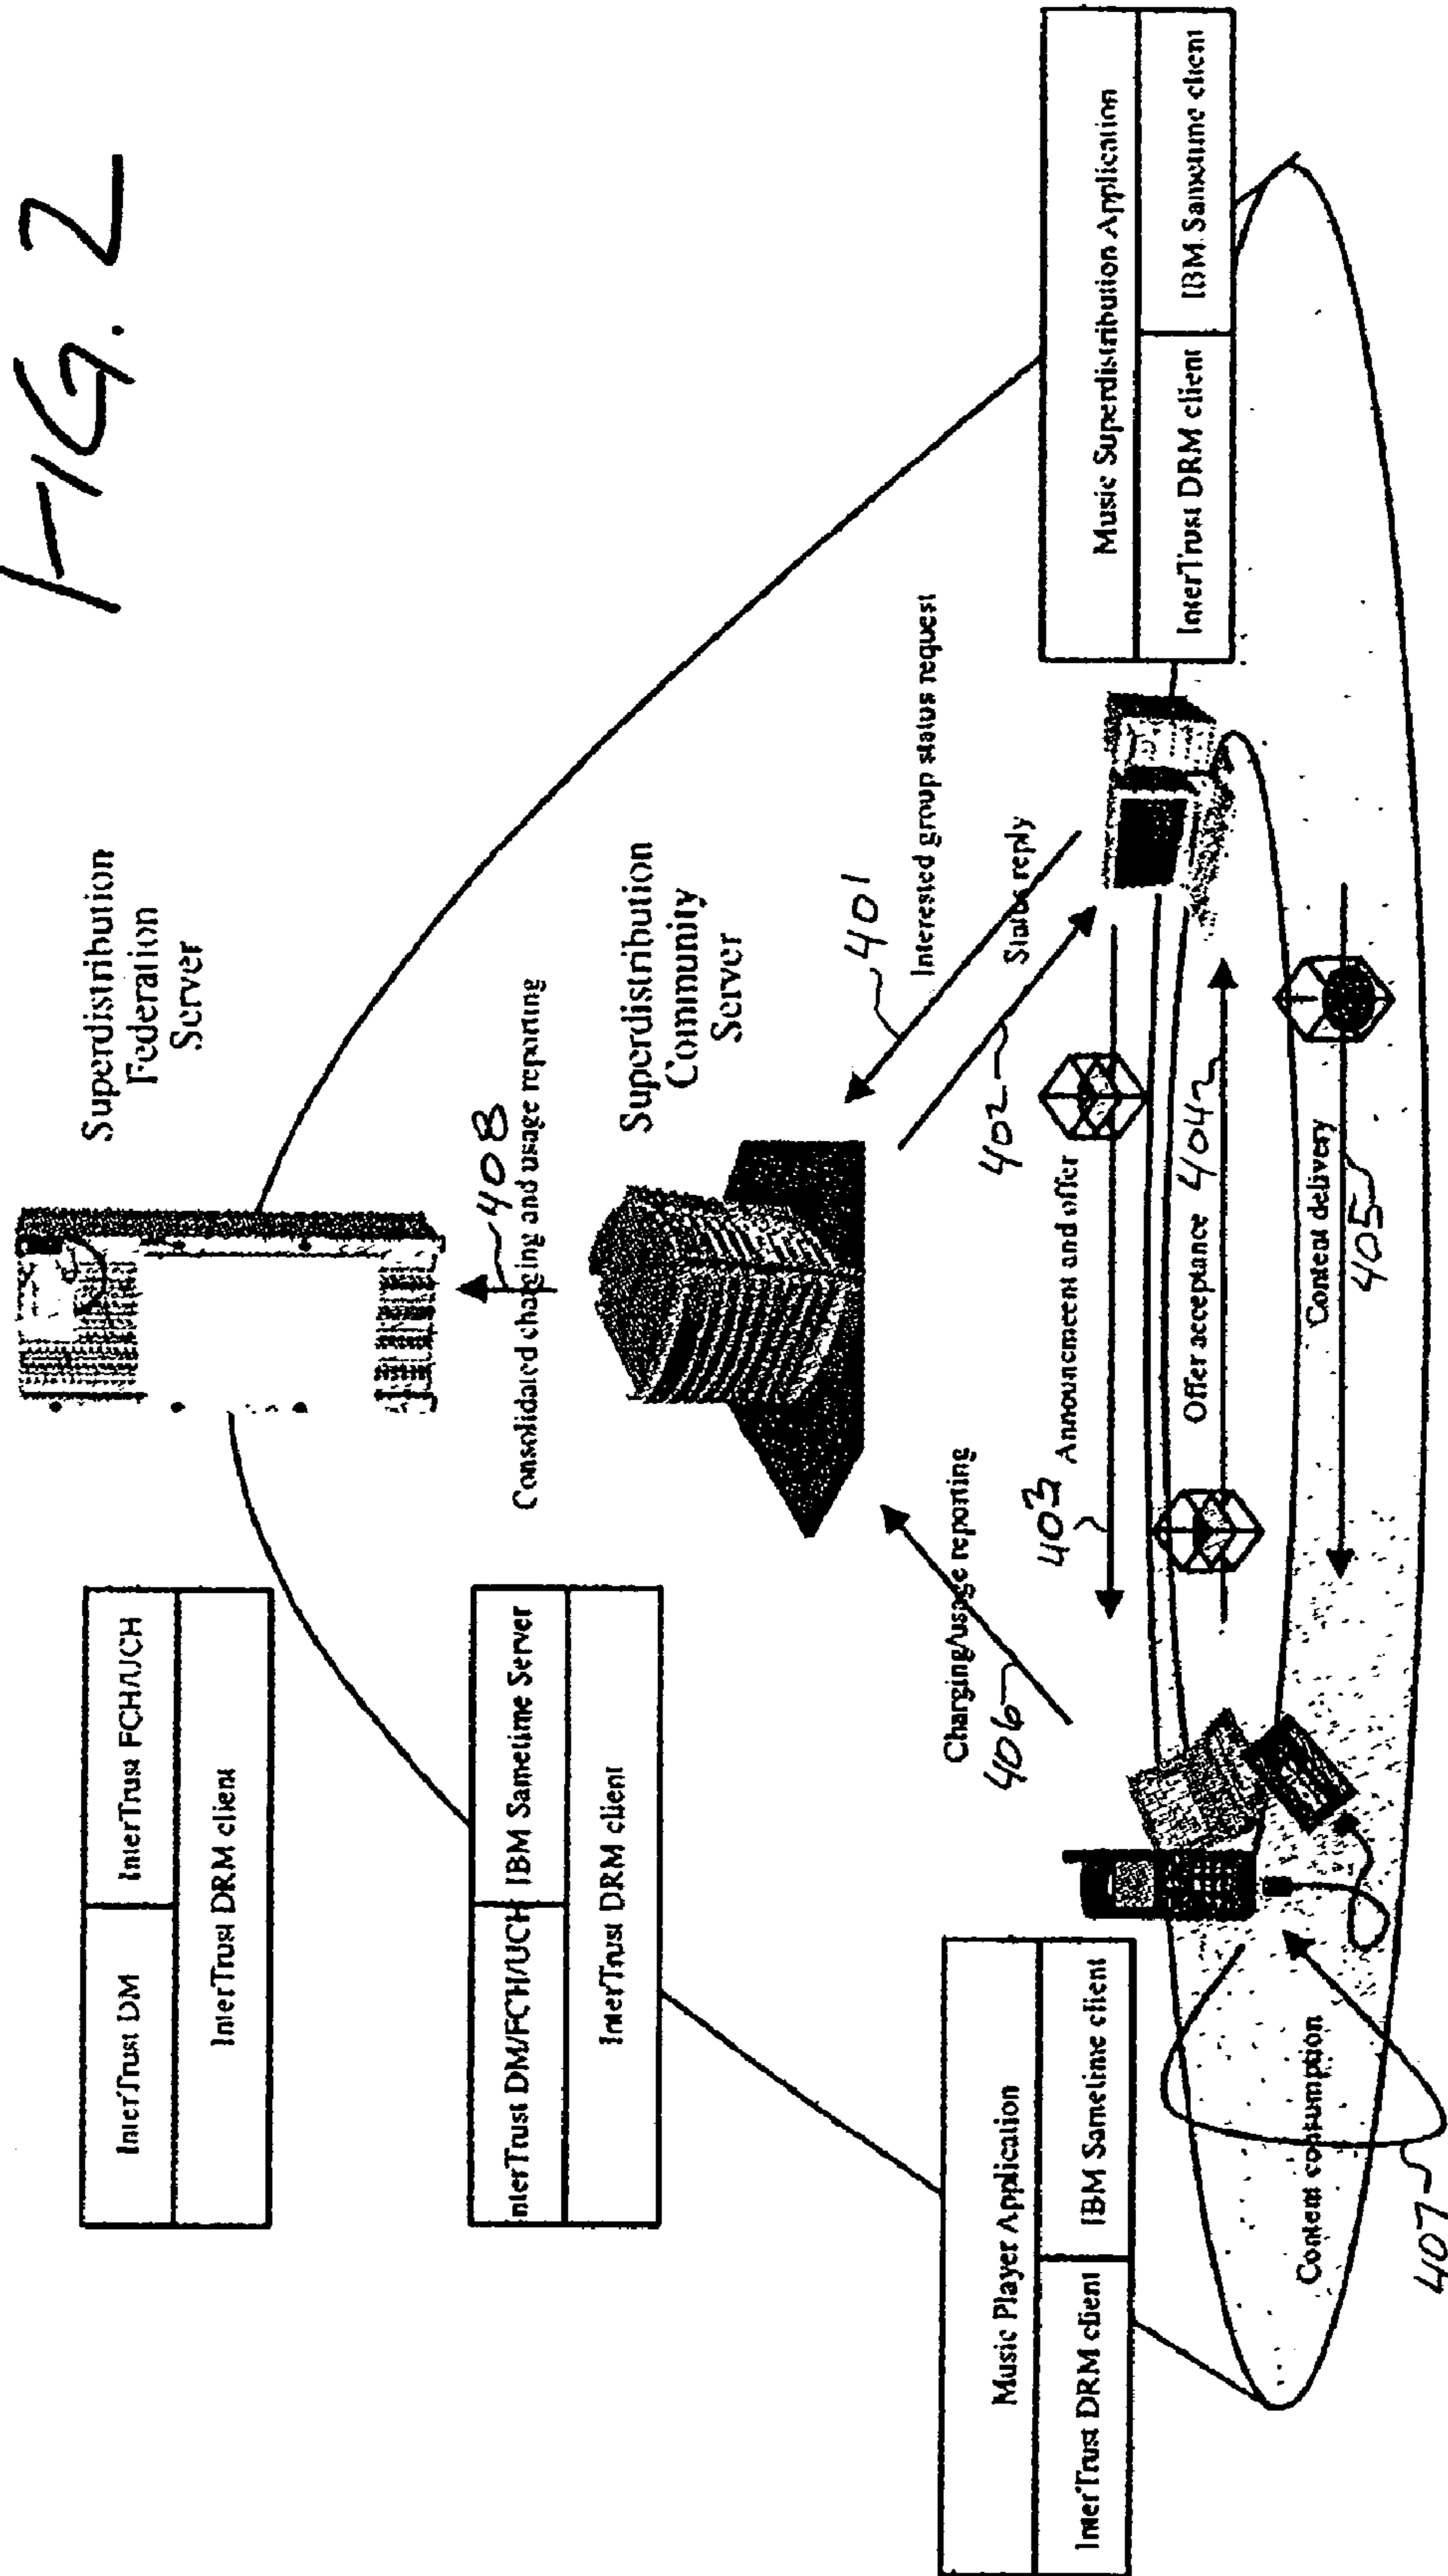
FIG. 2

Superdistribution Federation Server

408
Consolidated charging and usage reporting

Superdistribution Community Server

| InterTrust DM | InterTrust FCH/UCH |
|---|---|
| InterTrust DRM client | |

| InterTrust DM/FCH/UCH | IBM Sametime Server |
|---|---|
| InterTrust DRM client | |

401
Interested group status request

Status reply
402

403
Announcement and offer

Offer acceptance 404

Content delivery
405

Charging/usage reporting
406

Content consumption
407

| Music Superdistribution Application | |
|---|---|
| InterTrust DRM client | IBM Sametime client |

| Music Player Application | |
|---|---|
| InterTrust DRM client | IBM Sametime client |